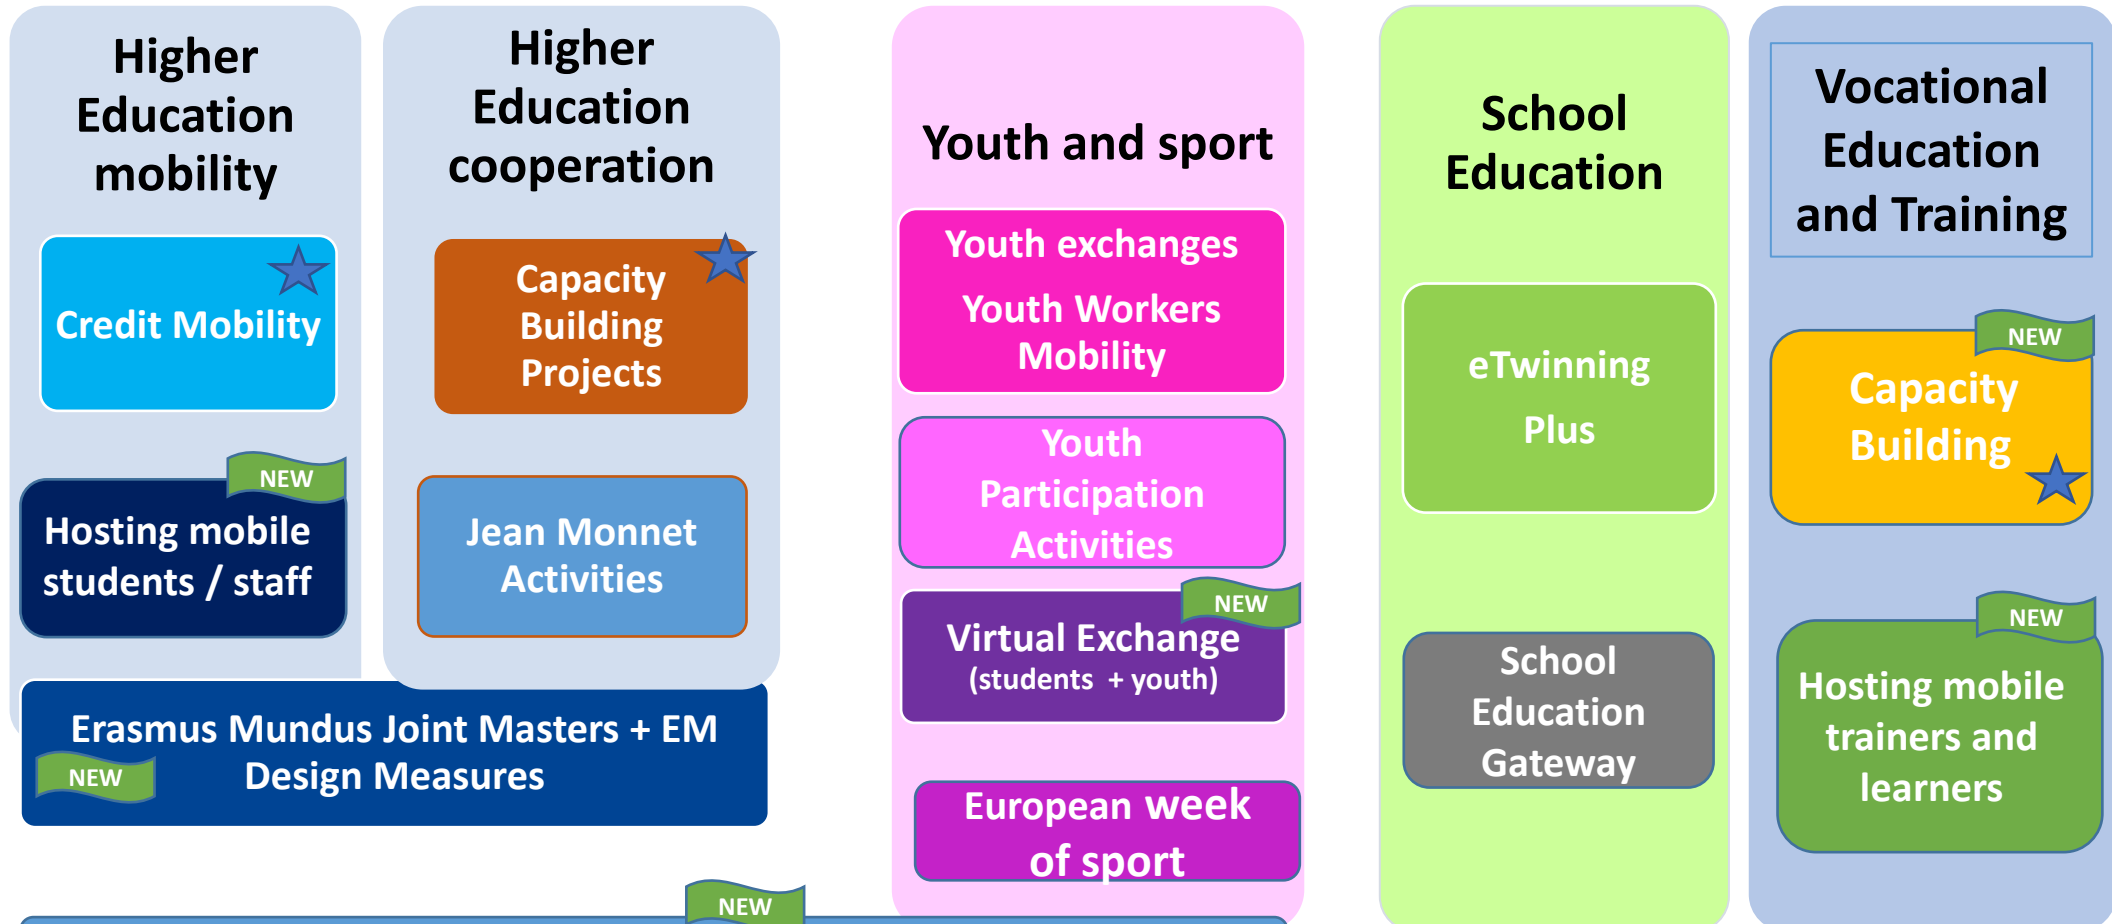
Higher Education mobility

Credit Mobility

NEW

Hosting mobile students / staff

Higher Education cooperation

Capacity Building Projects

Jean Monnet Activities

Erasmus Mundus Joint Masters + EM Design Measures

NEW

Youth and sport

Youth exchanges

Youth Workers Mobility

Youth Participation Activities

NEW

Virtual Exchange (students + youth)

European week of sport

School Education

eTwinning Plus

School Education Gateway

Vocational Education and Training

NEW

Capacity Building

NEW

Hosting mobile trainers and learners

NEW